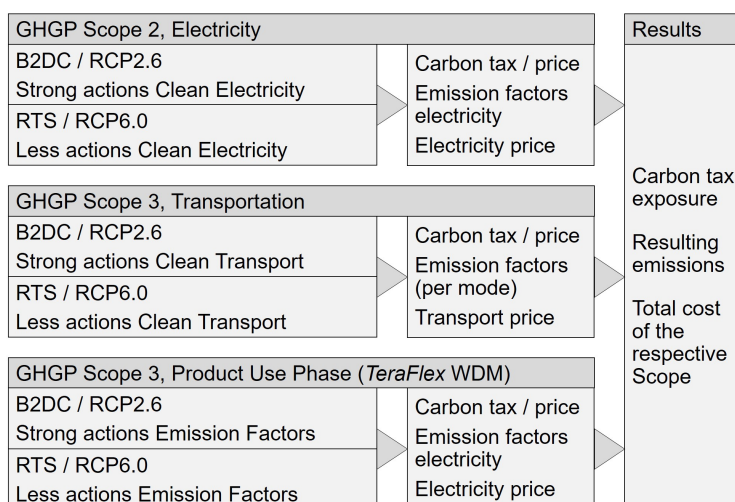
GHGP Scope 2, Electricity

B2DC / RCP2.6
Strong actions Clean Electricity

RTS / RCP6.0
Less actions Clean Electricity

Carbon tax / price
Emission factors electricity
Electricity price

GHGP Scope 3, Transportation

B2DC / RCP2.6
Strong actions Clean Transport

RTS / RCP6.0
Less actions Clean Transport

Carbon tax / price
Emission factors (per mode)
Transport price

GHGP Scope 3, Product Use Phase (*TeraFlex* WDM)

B2DC / RCP2.6
Strong actions Emission Factors

RTS / RCP6.0
Less actions Emission Factors

Carbon tax / price
Emission factors electricity
Electricity price

Results

Carbon tax exposure

Resulting emissions

Total cost of the respective Scope